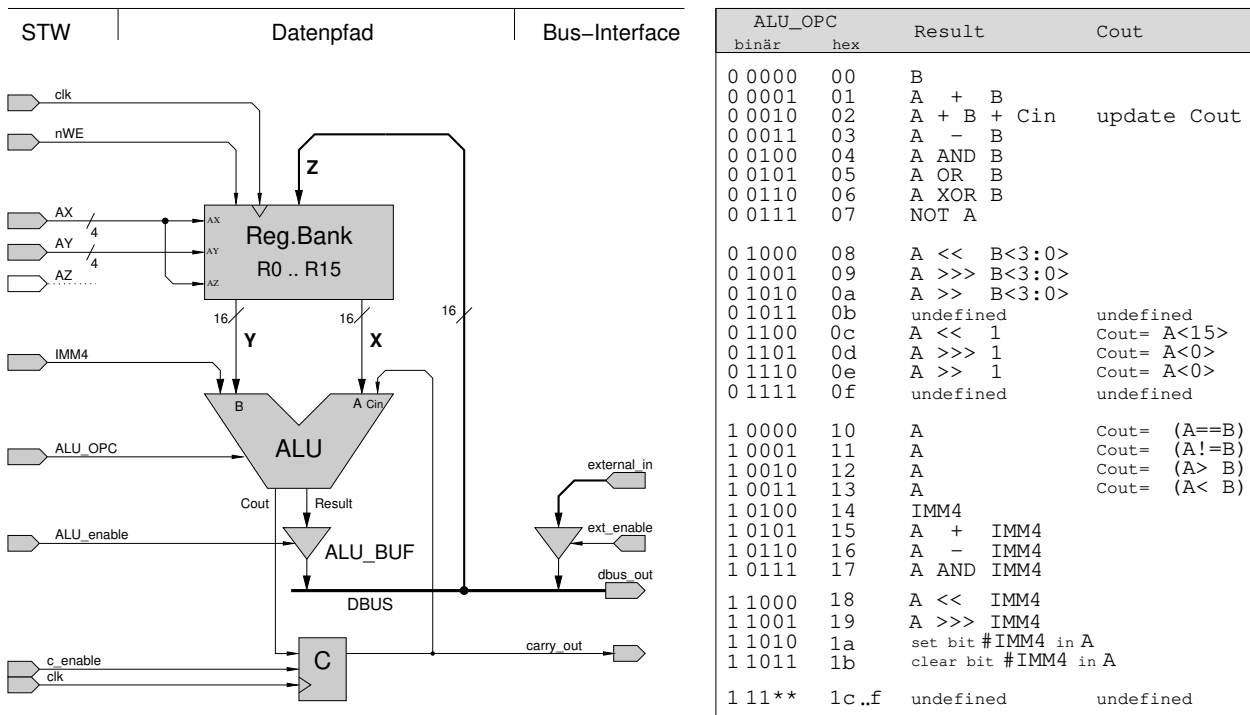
STW | Datenpfad | Bus−Interface

clk
nWE
Z
AX
4
AY
4
AZ
AX
AY
AZ
Reg.Bank
R0 .. R15
16
16
16
Y
X
IMM4
B
A Cin
ALU_OPC
ALU
external_in
Cout
Result
ALU_enable
ALU_BUF
ext_enable
dbus_out
DBUS
carry_out
c_enable
clk
C

| ALU_OPC binär | hex | Result | Cout |
|---|---|---|---|
| 0 0000 | 00 | B | |
| 0 0001 | 01 | A + B | |
| 0 0010 | 02 | A + B + Cin | update Cout |
| 0 0011 | 03 | A − B | |
| 0 0100 | 04 | A AND B | |
| 0 0101 | 05 | A OR B | |
| 0 0110 | 06 | A XOR B | |
| 0 0111 | 07 | NOT A | |
| 0 1000 | 08 | A << B<3:0> | |
| 0 1001 | 09 | A >>> B<3:0> | |
| 0 1010 | 0a | A >> B<3:0> | |
| 0 1011 | 0b | undefined | undefined |
| 0 1100 | 0c | A << 1 | Cout= A<15> |
| 0 1101 | 0d | A >>> 1 | Cout= A<0> |
| 0 1110 | 0e | A >> 1 | Cout= A<0> |
| 0 1111 | 0f | undefined | undefined |
| 1 0000 | 10 | A | Cout= (A==B) |
| 1 0001 | 11 | A | Cout= (A!=B) |
| 1 0010 | 12 | A | Cout= (A> B) |
| 1 0011 | 13 | A | Cout= (A< B) |
| 1 0100 | 14 | IMM4 | |
| 1 0101 | 15 | A + IMM4 | |
| 1 0110 | 16 | A − IMM4 | |
| 1 0111 | 17 | A AND IMM4 | |
| 1 1000 | 18 | A << IMM4 | |
| 1 1001 | 19 | A >>> IMM4 | |
| 1 1010 | 1a | set bit #IMM4 in A | |
| 1 1011 | 1b | clear bit #IMM4 in A | |
| 1 11** | 1c..f | undefined | undefined |